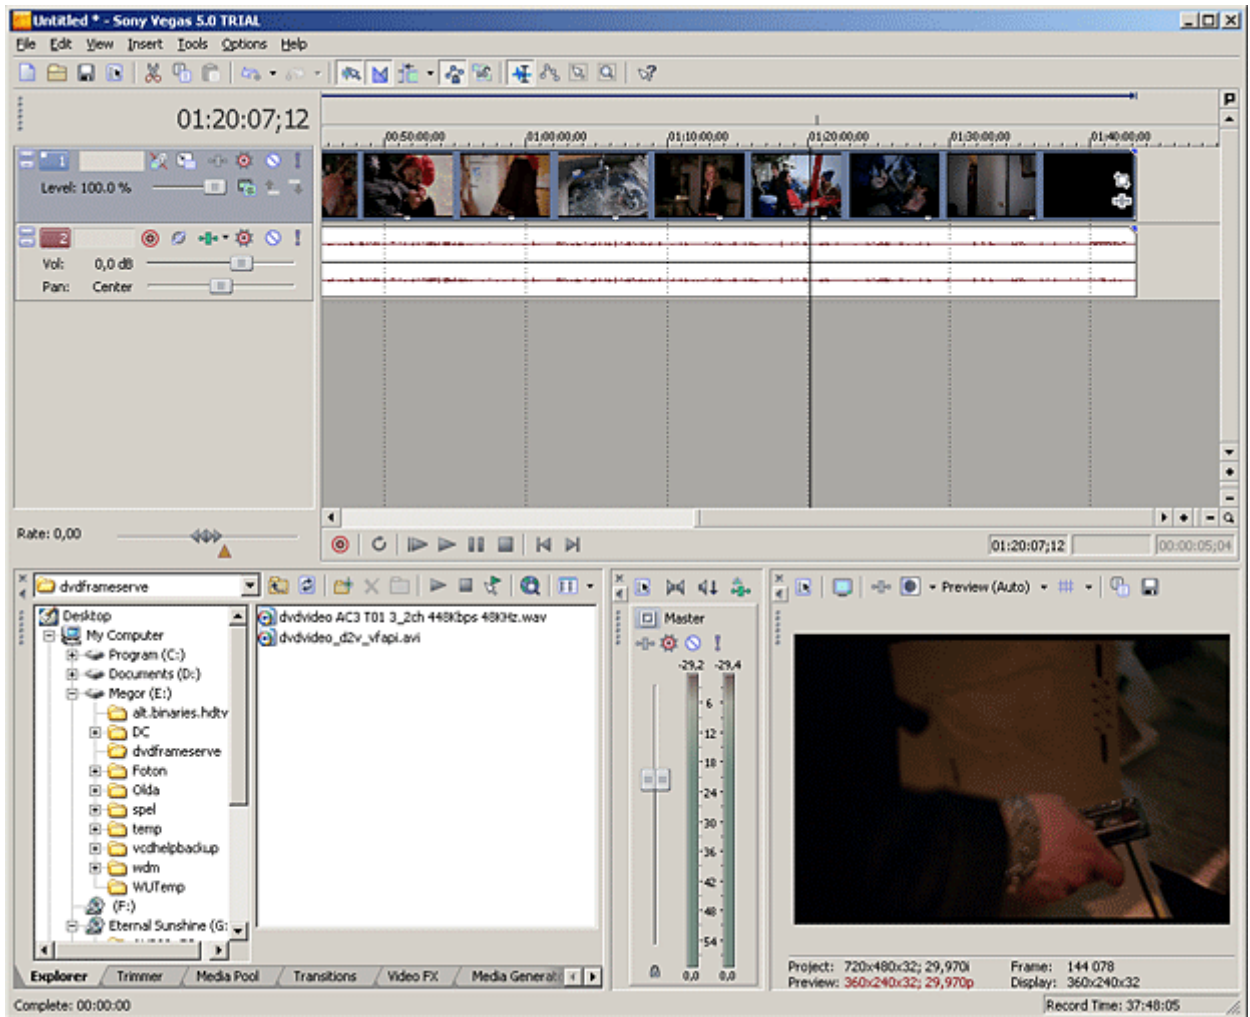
Untitled * - Sony Vegas 5.0 TRIAL

File Edit View Insert Tools Options Help

01:20:07;12

1

Level: 100,0 %

2

Vol: 0,0 dB

Pan: Center

00:50:00;00 01:00:00;00 01:10:00;00 01:20:00;00 01:30:00;00 01:40:00;00

Rate: 0,00

01:20:07;12 00:00:05;04

dvdframeserve

Desktop
My Computer
Program (C:)
Documents (D:)
Megor (E:)
alt.binaries.hdtv
DC
dvdframeserve
Foton
Olda
spel
temp
vcdhelpbackup
wdm
WUTemp
(F:)
Eternal Sunshine (G:

dvdvideo AC3 T01 3_2ch 448Kbps 48KHz.wav
dvdvideo_d2v_vfapi.avi

Explorer | Trimmer | Media Pool | Transitions | Video FX | Media Generat

Master

-29,2 -29,4

6
12
18
24
30
36
42
48
54

0,0 0,0

Preview (Auto)

Project: 720x480x32; 29,970i
Preview: 360x240x32; 29,970p

Frame: 144 078
Display: 360x240x32

Complete: 00:00:00

Record Time: 37:48:05